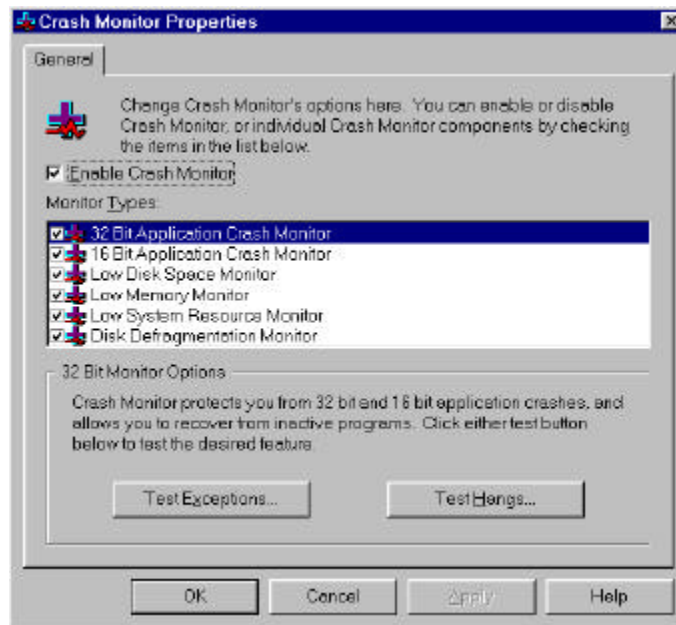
Crash Monitor Properties

General

Change Crash Monitor's options here. You can enable or disable Crash Monitor, or individual Crash Monitor components by checking the items in the list below.

Enable Crash Monitor

Monitor Types:

32 Bit Application Crash Monitor
16 Bit Application Crash Monitor
Low Disk Space Monitor
Low Memory Monitor
Low System Resource Monitor
Disk Defragmentation Monitor

32 Bit Monitor Options

Crash Monitor protects you from 32 bit and 16 bit application crashes, and allows you to recover from inactive programs. Click either test button below to test the desired feature.

Test Exceptions...

Test Hangs...

OK

Cancel

Apply

Help